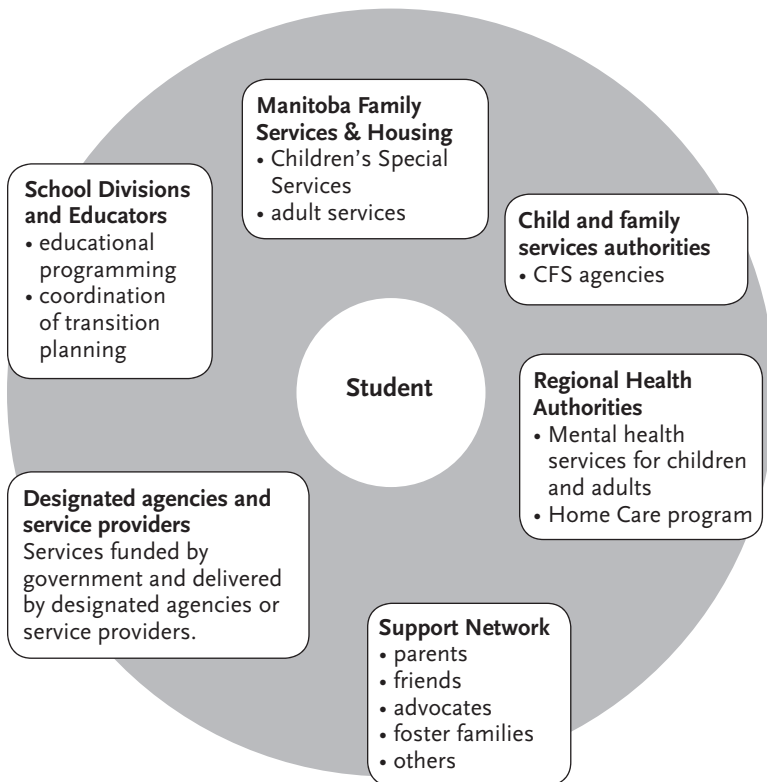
Manitoba Family Services & Housing
• Children's Special Services
• adult services

School Divisions and Educators
• educational programming
• coordination of transition planning

Child and family services authorities
• CFS agencies

Student

Regional Health Authorities
• Mental health services for children and adults
• Home Care program

Designated agencies and service providers
Services funded by government and delivered by designated agencies or service providers.

Support Network
• parents
• friends
• advocates
• foster families
• others